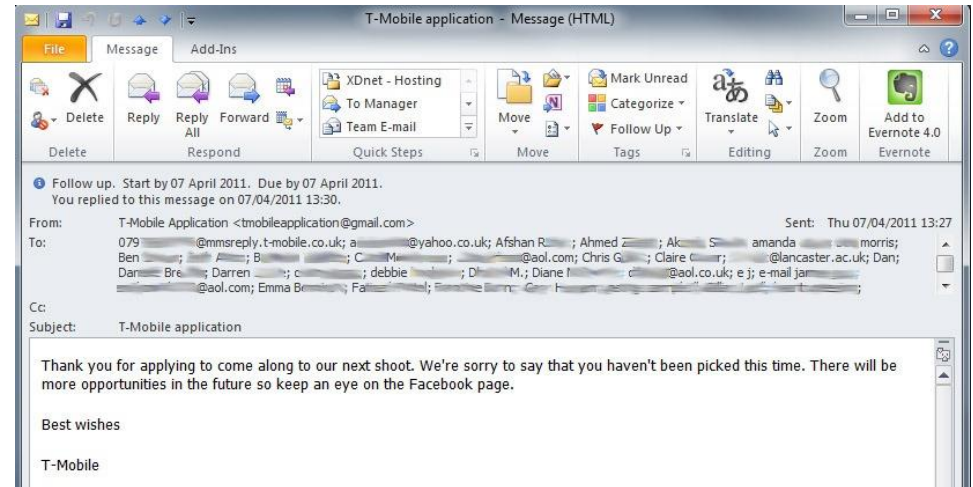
T-Mobile application - Message (HTML)

File Message Add-Ins

Delete Reply Reply All Forward
Delete Respond

XDnet - Hosting
To Manager
Team E-mail
Quick Steps

Move
Move

Mark Unread
Categorize
Follow Up
Tags

Translate
Editing

Zoom
Zoom

Add to Evernote 4.0
Evernote

Follow up. Start by 07 April 2011. Due by 07 April 2011.
You replied to this message on 07/04/2011 13:30.

From: T-Mobile Application <tmobileapplication@gmail.com>
Sent: Thu 07/04/2011 13:27
To: 079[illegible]@mmsreply.t-mobile.co.uk; a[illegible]@yahoo.co.uk; Afshan R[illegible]; Ahmed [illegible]; Ak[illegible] S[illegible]; amanda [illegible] morris; Ben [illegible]; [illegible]; B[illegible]; C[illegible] M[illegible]; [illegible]@aol.com; Chris G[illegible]; Claire C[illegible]; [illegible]@lancaster.ac.uk; Dan; Da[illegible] Bre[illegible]; Darren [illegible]; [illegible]; debbie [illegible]; D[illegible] M.; Diane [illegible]; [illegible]@aol.co.uk; e j; e-mail ja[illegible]; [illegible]@aol.com; Emma B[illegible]; Fa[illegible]; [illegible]
Cc:
Subject: T-Mobile application

Thank you for applying to come along to our next shoot. We're sorry to say that you haven't been picked this time. There will be more opportunities in the future so keep an eye on the Facebook page.

Best wishes

T-Mobile